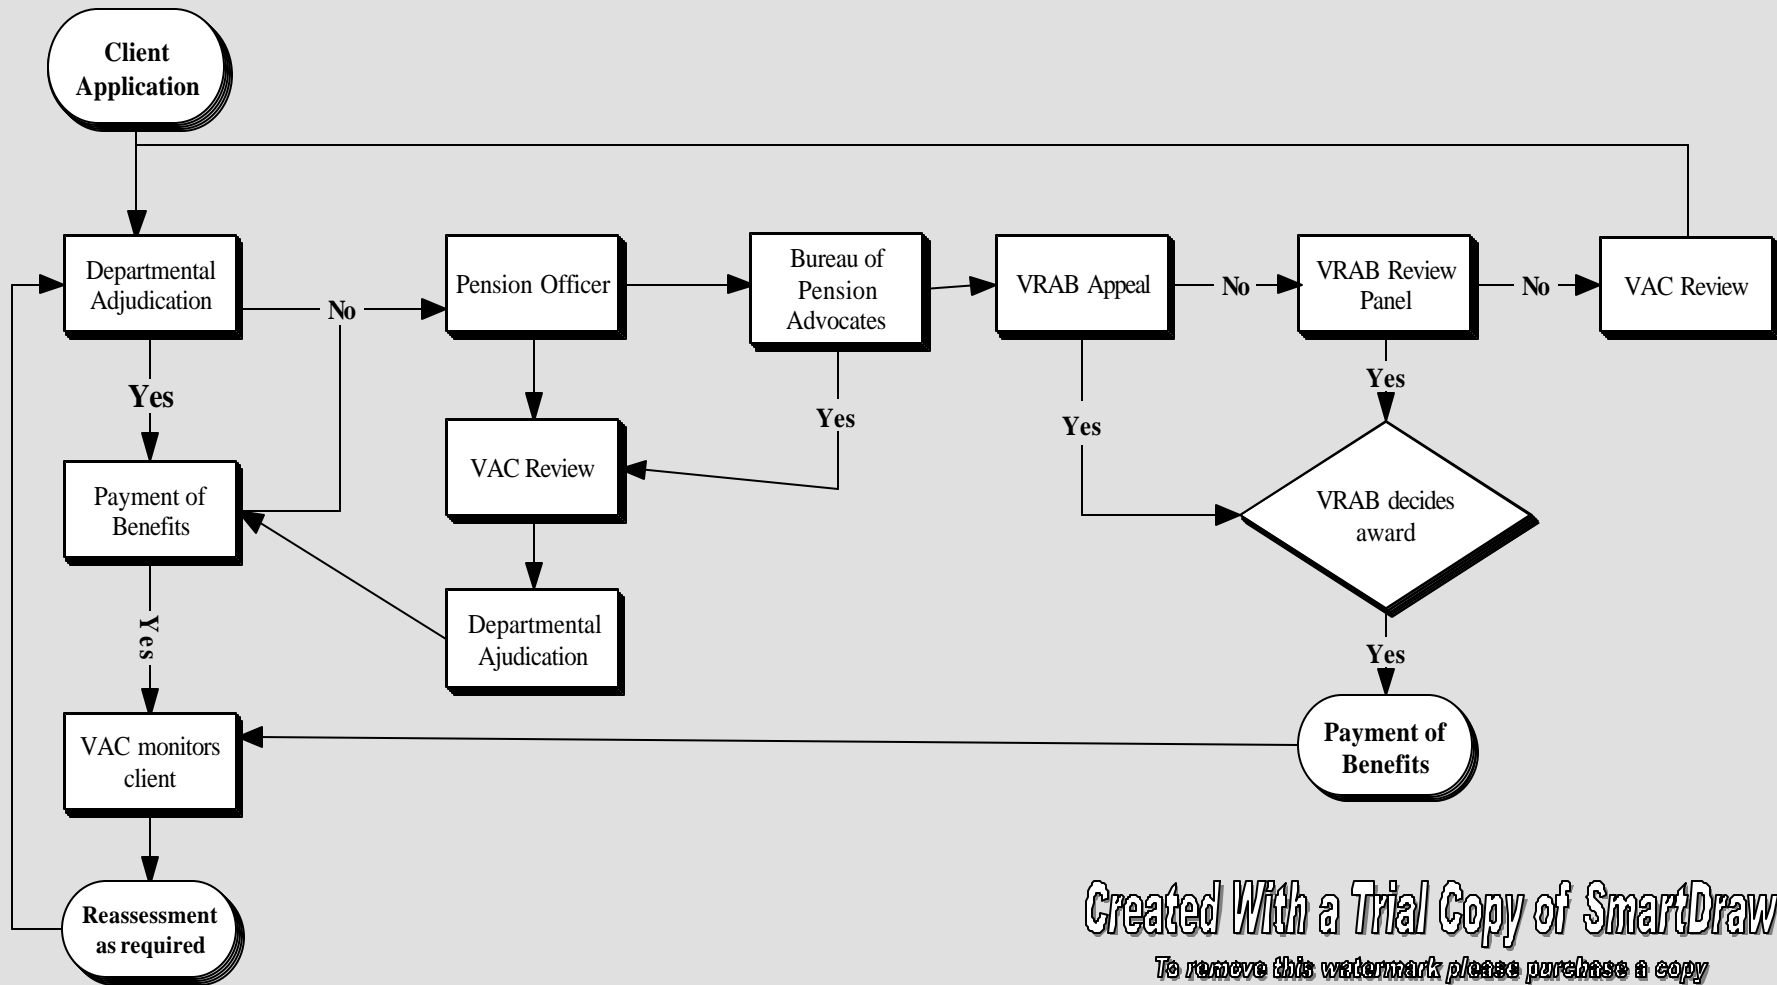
Client Application

Departmental Adjudication

No

Pension Officer

Bureau of Pension Advocates

VRAB Appeal

No

VRAB Review Panel

No

VAC Review

Yes

Yes

Yes

Yes

VAC Review

Payment of Benefits

VRAB decides award

Yes

Departmental Ajudication

Yes

VAC monitors client

Payment of Benefits

Reassessment as required

Created With a Trial Copy of SmartDraw
To remove this watermark please purchase a copy